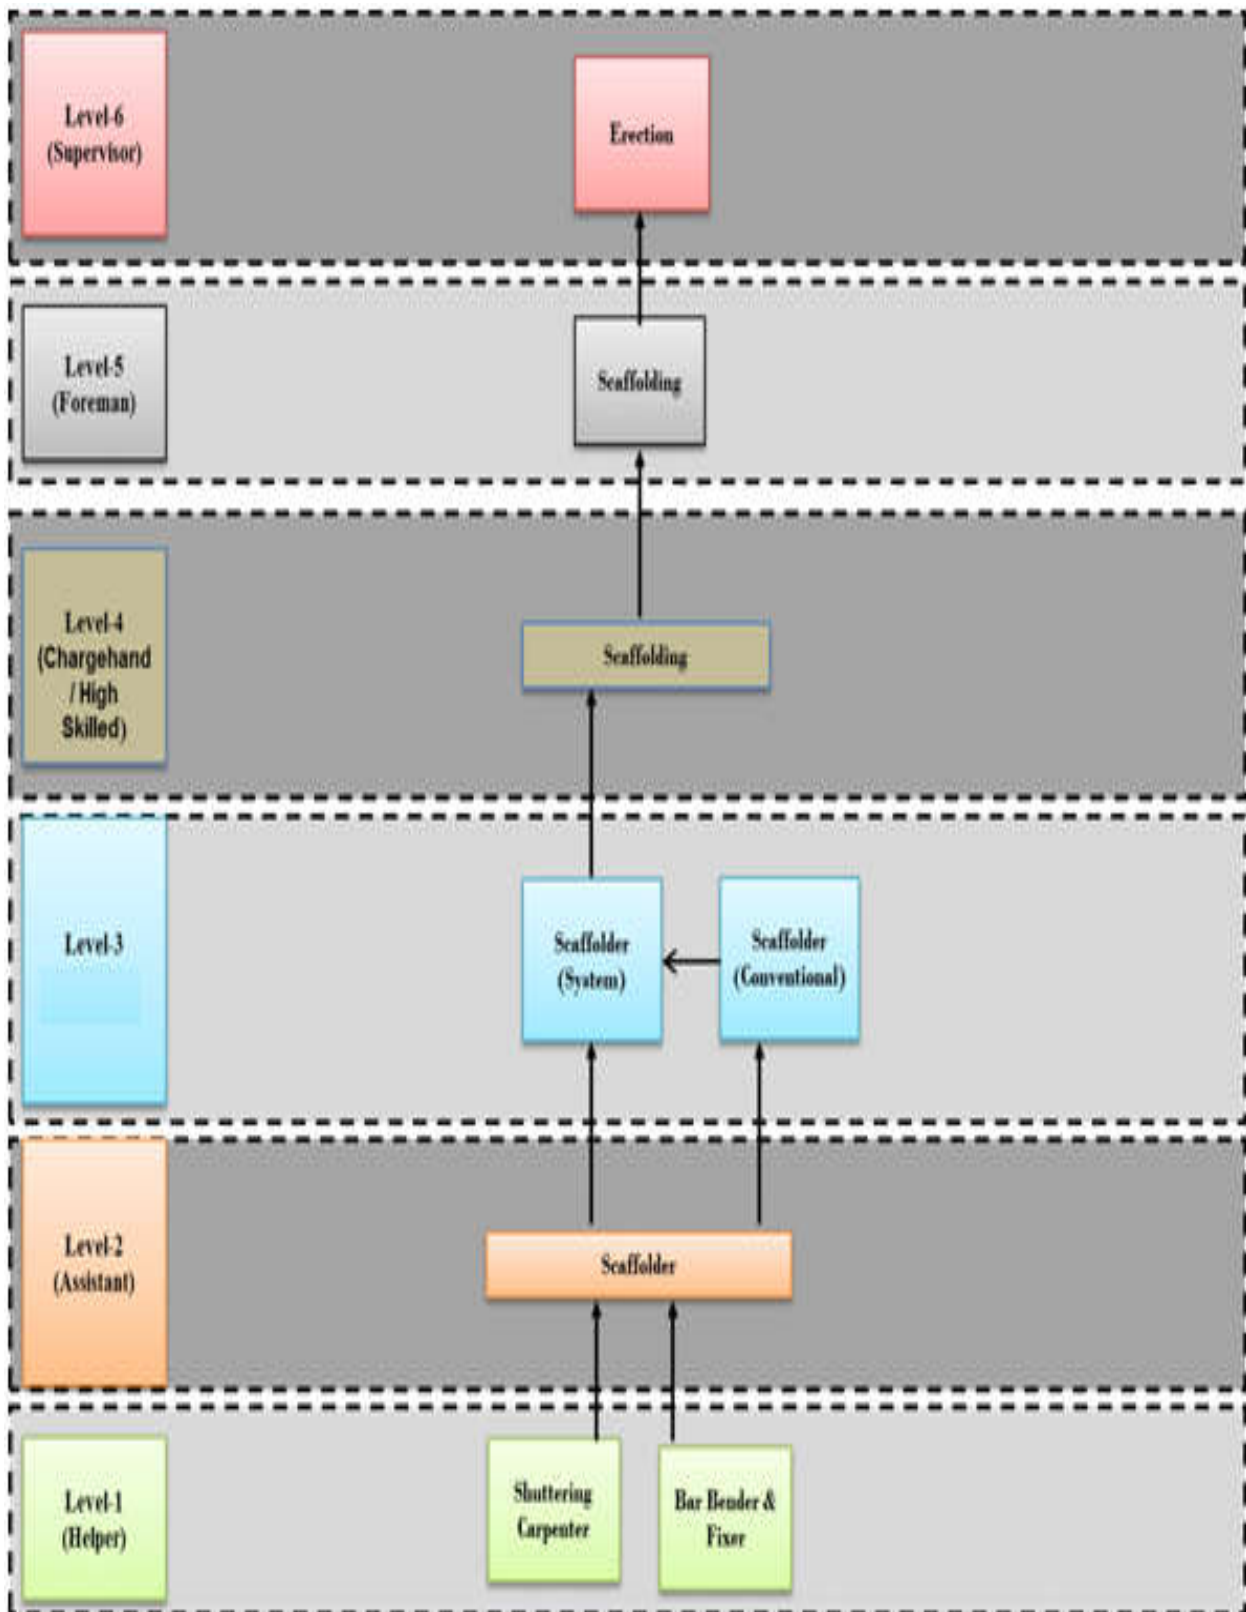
Level-6 (Supervisor)

Erection

Level-5 (Foreman)

Scaffolding

Level-4 (Chargehand / High Skilled)

Scaffolding

Level-3

Scaffolder (System)

Scaffolder (Conventional)

Level-2 (Assistant)

Scaffolder

Level-1 (Helper)

Shuttering Carpenter

Bar Bender & Fixer